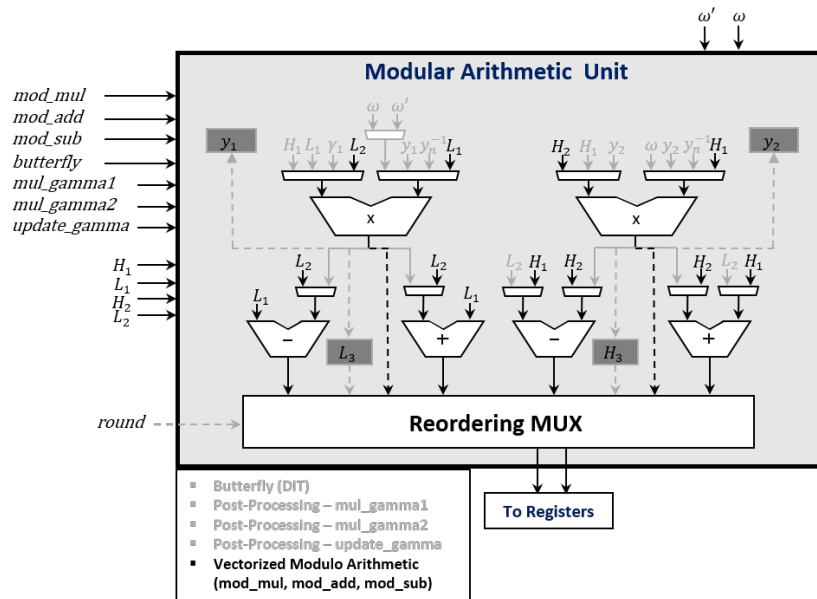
$\omega'$ $\omega$

Modular Arithmetic Unit

mod_mul
mod_add
mod_sub
butterfly
mul_gamma1
mul_gamma2
update_gamma

$H_1$
$L_1$
$H_2$
$L_2$

$\omega$ $\omega'$

$y_1$

$H_1$ $L_1$ $\gamma_1$ $L_2$ $y_1$ $y_n^{-1}$ $L_1$

x

$L_2$ $L_2$
$L_1$ $L_1$

−

$L_3$

+

$H_2$ $H_1$ $y_2$ $\omega$ $y_2$ $y_n^{-1}$ $H_1$

$y_2$

x

$L_2$ $H_1$ $H_2$ $H_2$ $L_2$ $H_1$

−

$H_3$

+

round

Reordering MUX

To Registers

Butterfly (DIT)
Post-Processing – mul_gamma1
Post-Processing – mul_gamma2
Post-Processing – update_gamma
Vectorized Modulo Arithmetic (mod_mul, mod_add, mod_sub)